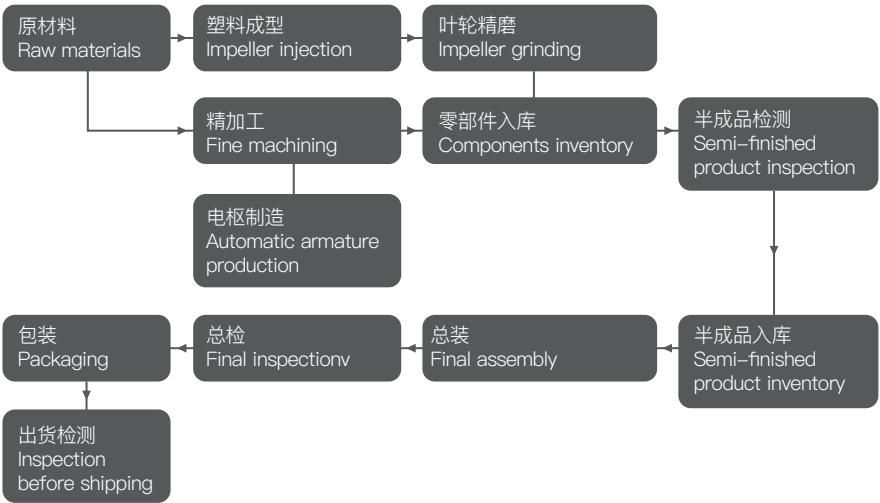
原材料
Raw materials

塑料成型
Impeller injection

叶轮精磨
Impeller grinding

精加工
Fine machining

零部件入库
Components inventory

半成品检测
Semi-finished product inspection

电枢制造
Automatic armature production

半成品入库
Semi-finished product inventory

总装
Final assembly

总检
Final inspectionv

包装
Packaging

出货检测
Inspection before shipping